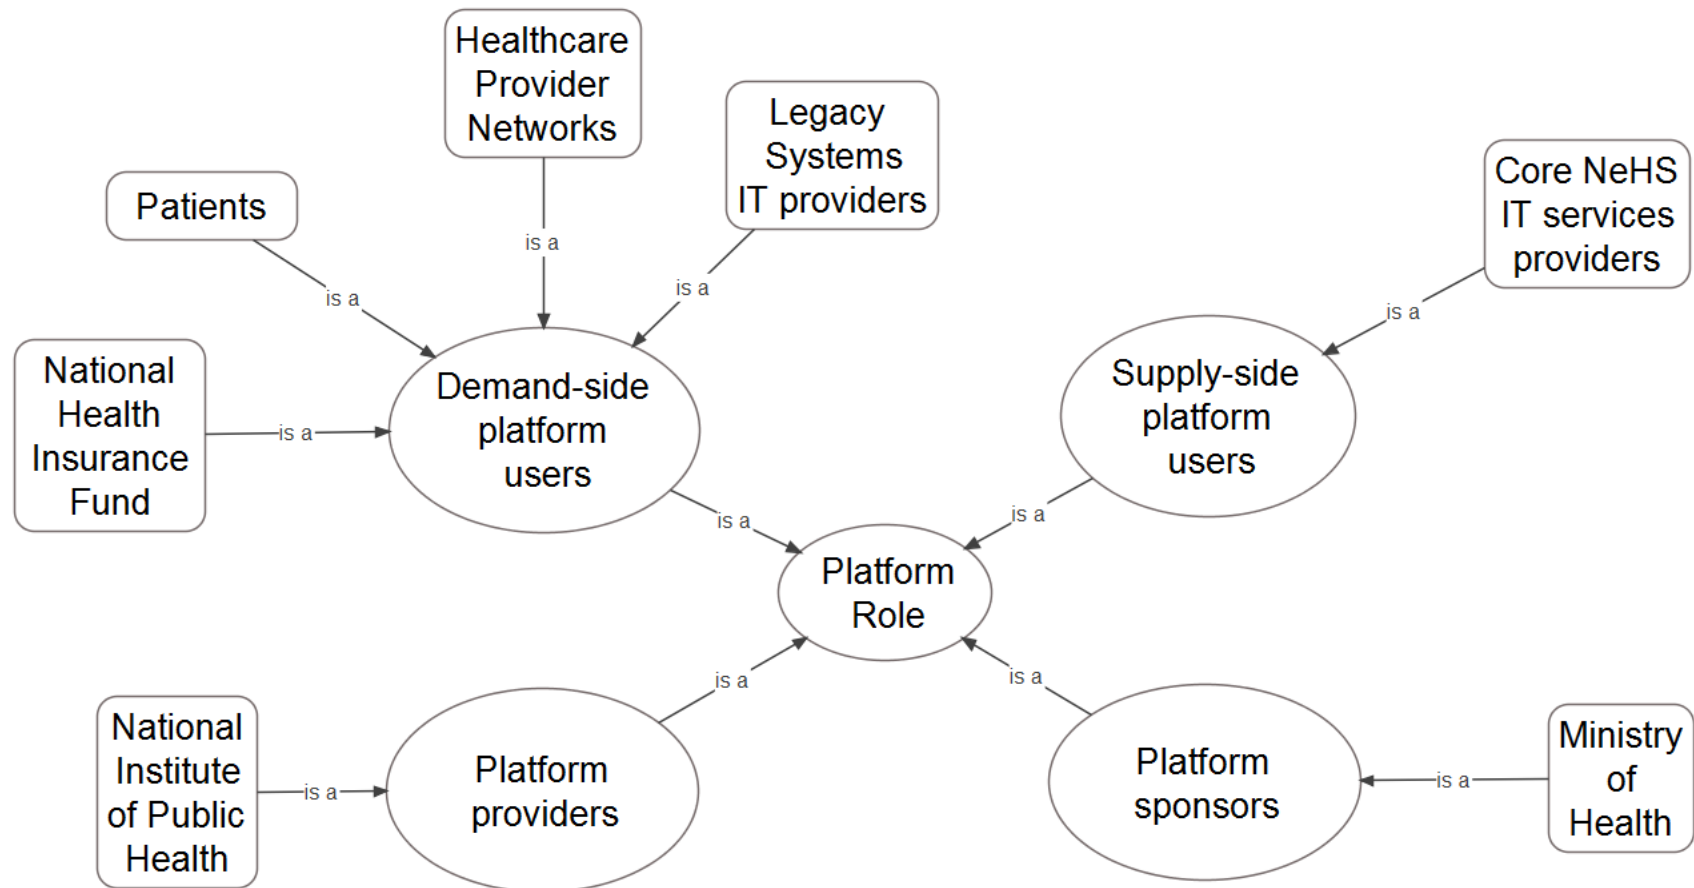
Healthcare Provider Networks

Legacy Systems IT providers

Patients

Core NeHS IT services providers

is a

is a

is a

is a

National Health Insurance Fund

is a

Demand-side platform users

Supply-side platform users

is a

is a

Platform Role

is a

is a

National Institute of Public Health

is a

Platform providers

Platform sponsors

is a

Ministry of Health